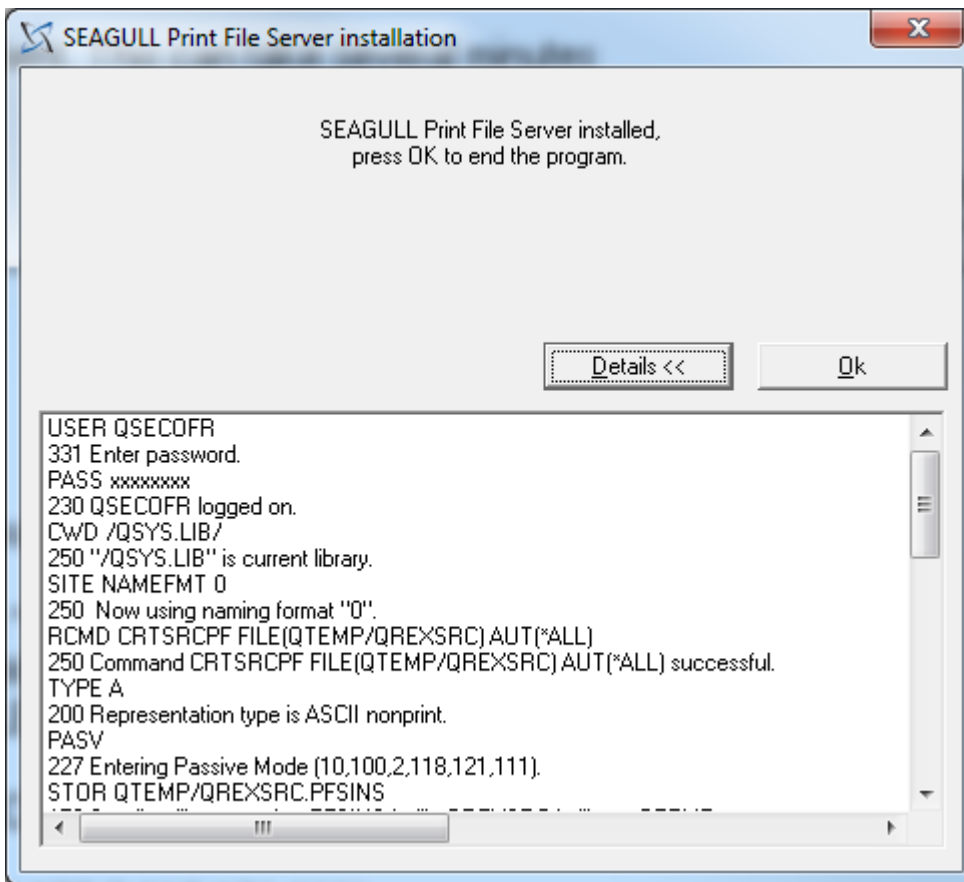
SEAGULL Print File Server installation

SEAGULL Print File Server installed, press OK to end the program.

Details <<

Ok

USER QSECOFR
331 Enter password.
PASS xxxxxxxx
230 QSECOFR logged on.
CWD /QSYS.LIB/
250 "/QSYS.LIB" is current library.
SITE NAMEFMT 0
250 Now using naming format "0".
RCMD CRTSRCPF FILE(QTEMP/QREXSRC) AUT(*ALL)
250 Command CRTSRCPF FILE(QTEMP/QREXSRC) AUT(*ALL) successful.
TYPE A
200 Representation type is ASCII nonprint.
PASV
227 Entering Passive Mode (10,100,2,118,121,111).
STOR QTEMP/QREXSRC.PFSINS
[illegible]